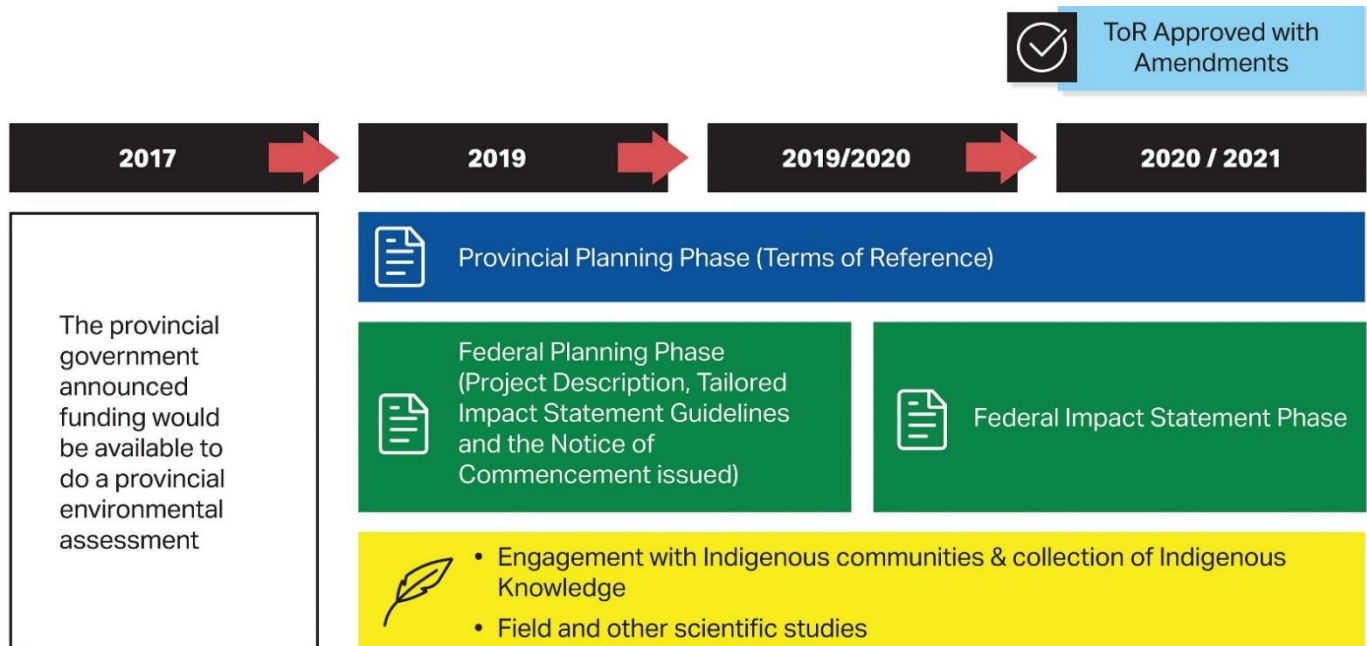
ToR Approved with Amendments

2017

2019

2019/2020

2020 / 2021

The provincial government announced funding would be available to do a provincial environmental assessment

Provincial Planning Phase (Terms of Reference)

Federal Planning Phase (Project Description, Tailored Impact Statement Guidelines and the Notice of Commencement issued)

Federal Impact Statement Phase

• Engagement with Indigenous communities & collection of Indigenous Knowledge

• Field and other scientific studies